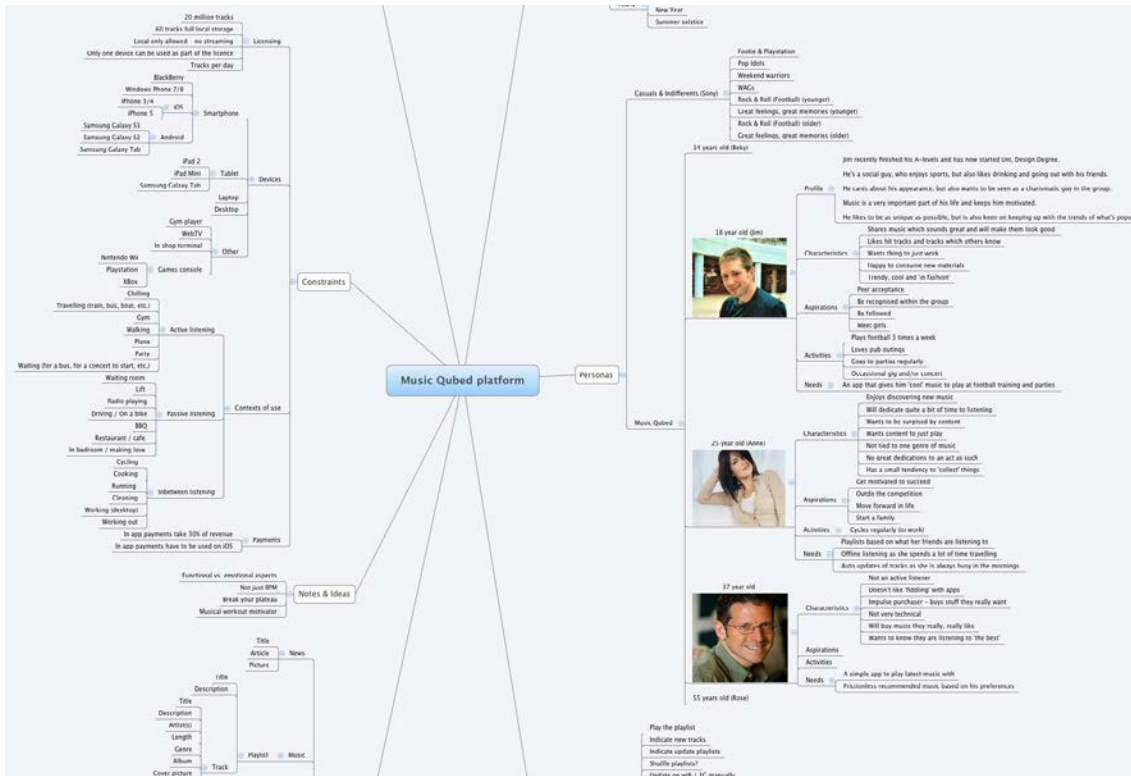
New Year
Summer solstice

20 million tracks
All tracks full local storage
Local only allowed - no streaming
Only one device can be used as part of the licence
Tracks per day
Licensing

BlackBerry
Windows Phone 7/8
iPhone 3/4
iPhone 5
iOS
Samsung Galaxy S3
Samsung Galaxy S2
Samsung Galaxy Tab
Android
Smartphone

iPad 2
iPad Mini
Samsung Galaxy Tab
Tablet
Laptop
Desktop
Devices

Gym player
WebTV
In shop terminal
Other
Nintendo Wii
Playstation
XBox
Games console

Constraints

Chilling
Travelling (train, bus, boat, etc.)
Gym
Walking
Active listening
Plane
Party
Waiting (for a bus, for a concert to start, etc.)
Waiting room
Lift
Radio playing
Driving / On a bike
BBQ
Restaurant / cafe
In bedroom / making love
Passive listening
Contexts of use
Cycling
Cooking
Running
Cleaning
Working (desktop)
Working out
Inbetween listening

In app payments take 30% of revenue
In app payments have to be used on iOS
Payments

Functional vs. emotional aspects
Not just BPM
Break your plateau
Musical workout motivator
Notes & Ideas

Title
Article
Picture
News

Title
Description
Title
Description
Artist(s)
Length
Genre
Album
Cover picture
Track
Playlist
Music

Music Qubed platform

Personas

Casuals & Indifferents (Sony)
Footie & Playstation
Pop Idols
Weekend warriors
WAGs
Rock & Roll (Football) (younger)
Great feelings, great memories (younger)
Rock & Roll (Football) (older)
Great feelings, great memories (older)

14 years old (Beky)

18 year old (Jim)
Profile
Jim recently finished his A-levels and has now started Uni, Design Degree.
He's a social guy, who enjoys sports, but also likes drinking and going out with his friends.
He cares about his appearance, but also wants to be seen as a charismatic guy in the group.
Music is a very important part of his life and keeps him motivated.
He likes to be as unique as possible, but is also keen on keeping up with the trends of what's popu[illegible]
Characteristics
Shares music which sounds great and will make them look good
Likes hit tracks and tracks which others know
Wants thing to just work
Happy to consume new materials
Trendy, cool and 'in fashion'
Aspirations
Peer acceptance
Be recognised within the group
Be followed
Meet girls
Activities
Plays football 3 times a week
Loves pub outings
Goes to parties regularly
Occasional gig and/or concert
Needs
An app that gives him 'cool' music to play at football training and parties

Music Qubed

25 year old (Anne)
Characteristics
Enjoys discovering new music
Will dedicate quite a bit of time to listening
Wants to be surprised by content
Wants content to just play
Not tied to one genre of music
No great dedications to an act as such
Has a small tendency to 'collect' things
Aspirations
Get motivated to succeed
Outdo the competition
Move forward in life
Start a family
Activities
Cycles regularly (to work)
Needs
Playlists based on what her friends are listening to
Offline listening as she spends a lot of time travelling
Auto updates of tracks as she is always busy in the mornings

37 year old
Characteristics
Not an active listener
Doesn't like 'fiddling' with apps
Impulse purchaser - buys stuff they really want
Not very technical
Will buy music they really, really like
Wants to know they are listening to 'the best'
Aspirations
Activities
Needs
A simple app to play latest music with
Frictionless recommended music based on his preferences

55 years old (Rose)

Play the playlist
Indicate new tracks
Indicate update playlists
Shuffle playlists?
Update on wifi / 3G manually